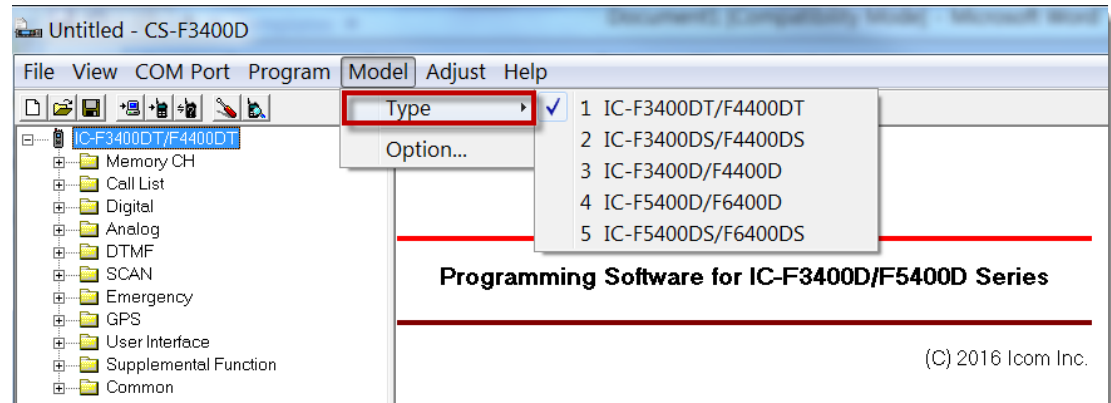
Untitled - CS-F3400D

File View COM Port Program Model Adjust Help

Type
Option...

1 IC-F3400DT/F4400DT
2 IC-F3400DS/F4400DS
3 IC-F3400D/F4400D
4 IC-F5400D/F6400D
5 IC-F5400DS/F6400DS

IC-F3400DT/F4400DT
Memory CH
Call List
Digital
Analog
DTMF
SCAN
Emergency
GPS
User Interface
Supplemental Function
Common

Programming Software for IC-F3400D/F5400D Series

(C) 2016 Icom Inc.